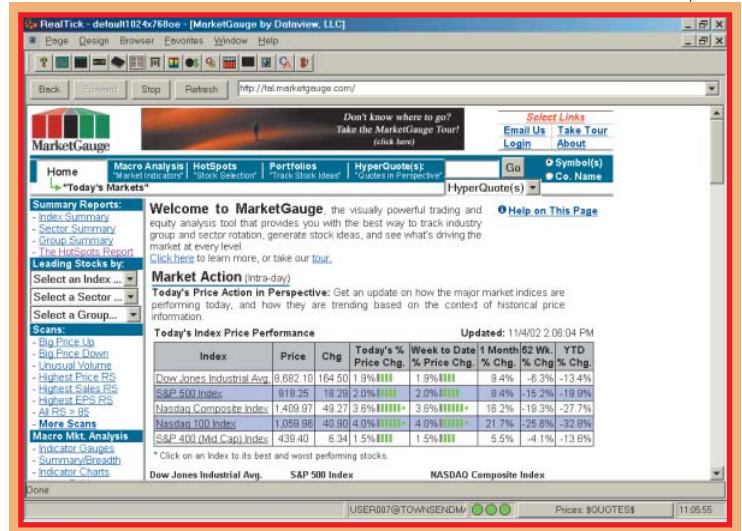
RealTick - default1024x768oe - [MarketGauge by Dataview, LLC]

Page Design Browser Favorites Window Help

Back Forward Stop Refresh http://tal.marketgauge.com/

MarketGauge

Don't know where to go? Take the MarketGauge Tour! (click here)

Select Links
Email Us Take Tour
Login About

Home
"Today's Markets"

Macro Analysis "Market Indicators" | HotSpots "Stock Selection" | Portfolios "Track Stock Ideas" | HyperQuote(s): "Quotes in Perspective"

Go
Symbol(s)
Co. Name
HyperQuote(s)

Summary Reports:
- Index Summary
- Sector Summary
- Group Summary
- The HotSpots Report
Leading Stocks by:
Select an Index ...
Select a Sector ...
Select a Group...
Scans:
- Big Price Up
- Big Price Down
- Unusual Volume
- Highest Price RS
- Highest Sales RS
- Highest EPS RS
- All RS > 85
- More Scans
Macro Mkt. Analysis
- Indicator Gauges
- Summary/Breadth
- Indicator Charts

Welcome to MarketGauge, the visually powerful trading and equity analysis tool that provides you with the best way to track industry group and sector rotation, generate stock ideas, and see what's driving the market at every level.
Click here to learn more, or take our tour.

Help on This Page

Market Action (intra-day)
Today's Price Action in Perspective: Get an update on how the major market indices are performing today, and how they are trending based on the context of historical price information.

Today's Index Price Performance Updated: 11/4/02 2:08:04 PM

| Index | Price | Chg | Today's % Price Chg. | Week to Date % Price Chg. | 1 Month % Chg. | 52 Wk. % Chg | YTD % Chg. |
|---|---|---|---|---|---|---|---|
| Dow Jones Industrial Avg. | 8,682.10 | 164.50 | 1.9% | 1.9% | 8.4% | -6.3% | -13.4% |
| S&P 500 Index | 919.25 | 18.29 | 2.0% | 2.0% | 8.4% | -15.2% | -19.9% |
| Nasdaq Composite Index | 1,409.97 | 49.27 | 3.6% | 3.6% | 16.2% | -19.3% | -27.7% |
| Nasdaq 100 Index | 1,058.98 | 40.90 | 4.0% | 4.0% | 21.7% | -25.8% | -32.8% |
| S&P 400 (Mid Cap) Index | 439.40 | 6.34 | 1.5% | 1.5% | 5.5% | -4.1% | -13.6% |

* Click on an Index to its best and worst performing stocks.

Dow Jones Industrial Avg. S&P 500 Index NASDAQ Composite Index

Done

USER007@TOWNSENDM/ Prices: $QUOTES$ 11:05:55